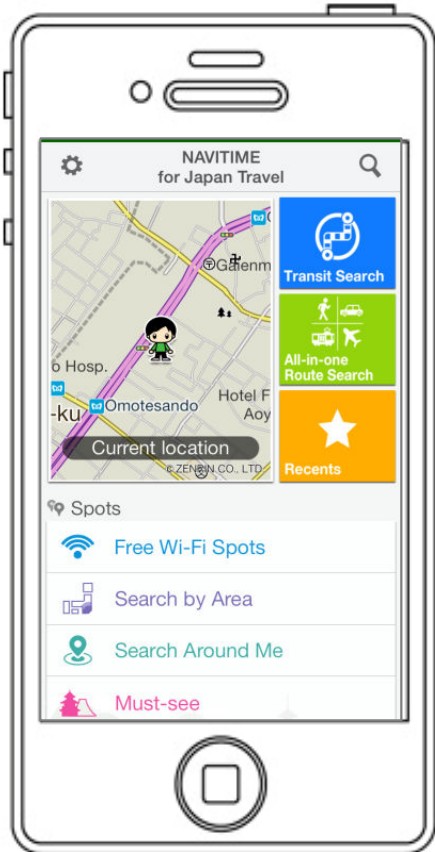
NAVITIME
for Japan Travel

Gaienm
o Hosp.
Hotel F
Aoy
-ku
Omotesando
Current location
© ZENRIN CO., LTD.

Transit Search

All-in-one
Route Search

Recents

Spots

Free Wi-Fi Spots

Search by Area

Search Around Me

Must-see